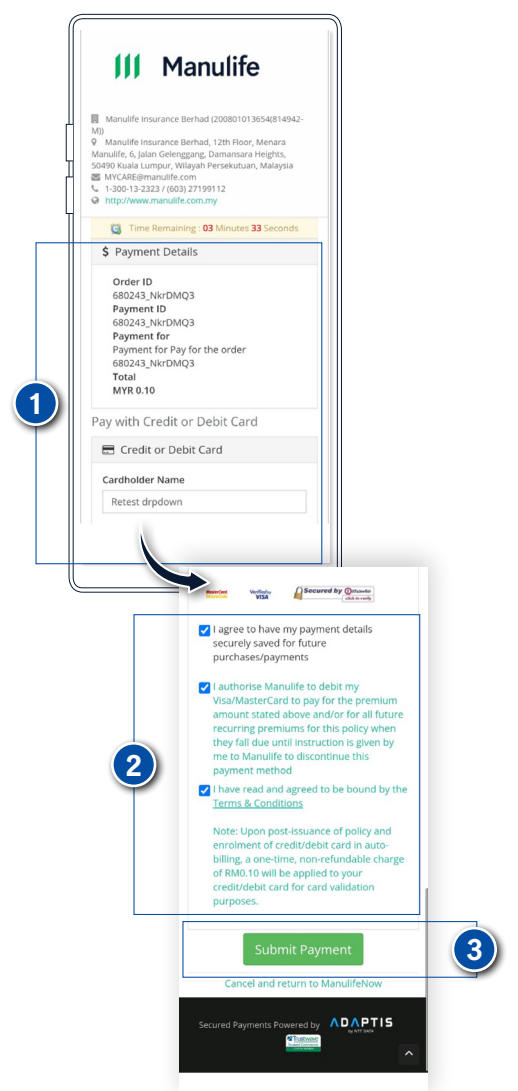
Manulife

Manulife Insurance Berhad (200801013654(814942-M))
Manulife Insurance Berhad, 12th Floor, Menara Manulife, 6, Jalan Gelenggang, Damansara Heights, 50490 Kuala Lumpur, Wilayah Persekutuan, Malaysia
MYCARE@manulife.com
1-300-13-2323 / (603) 27199112
http://www.manulife.com.my

Time Remaining : 03 Minutes 33 Seconds

$ Payment Details

Order ID
680243_NkrDMQ3
Payment ID
680243_NkrDMQ3
Payment for
Payment for Pay for the order 680243_NkrDMQ3
Total
MYR 0.10

Pay with Credit or Debit Card

Credit or Debit Card

Cardholder Name
Retest drpdown

1

MasterCard SecureCode
Verified by VISA
Secured by

I agree to have my payment details securely saved for future purchases/payments

I authorise Manulife to debit my Visa/MasterCard to pay for the premium amount stated above and/or for all future recurring premiums for this policy when they fall due until instruction is given by me to Manulife to discontinue this payment method

I have read and agreed to be bound by the Terms & Conditions

Note: Upon post-issuance of policy and enrolment of credit/debit card in auto-billing, a one-time, non-refundable charge of RM0.10 will be applied to your credit/debit card for card validation purposes.

2

Submit Payment

3

Cancel and return to ManulifeNow

Secured Payments Powered by ADAPTIS by NTT DATA